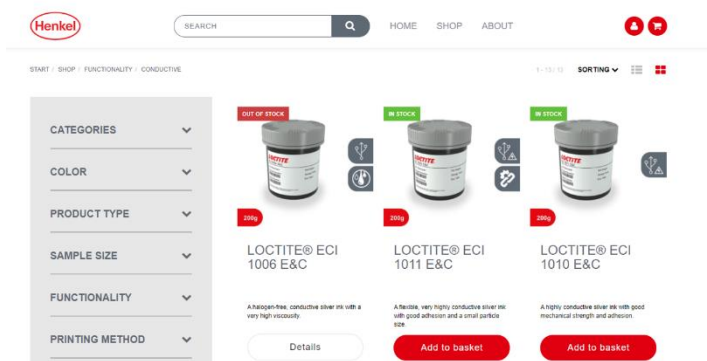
Henkel

SEARCH

HOME SHOP ABOUT

START / SHOP / FUNCTIONALITY / CONDUCTIVE

1 - 13 / 13 SORTING

CATEGORIES

COLOR

PRODUCT TYPE

SAMPLE SIZE

FUNCTIONALITY

PRINTING METHOD

OUT OF STOCK

LOCTITE

200g

LOCTITE® ECI 1006 E&C

A halogen-free, conductive silver ink with a very high viscousity.

Details

IN STOCK

LOCTITE

200g

LOCTITE® ECI 1011 E&C

A flexible, very highly conductive silver ink with good adhesion and a small particle size.

Add to basket

IN STOCK

LOCTITE

200g

LOCTITE® ECI 1010 E&C

A highly conductive silver ink with good mechanical strength and adhesion.

Add to basket